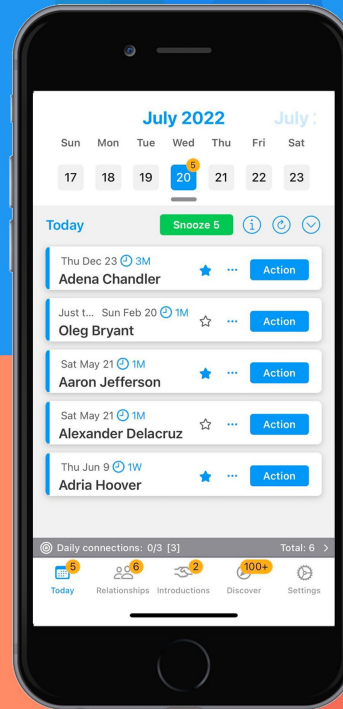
July 2022 July

Sun Mon Tue Wed Thu Fri Sat

17 18 19 20 5 21 22 23

Today Snooze 5

Thu Dec 23 3M
Adena Chandler
Action

Just t... Sun Feb 20 1M
Oleg Bryant
Action

Sat May 21 1M
Aaron Jefferson
Action

Sat May 21 1M
Alexander Delacruz
Action

Thu Jun 9 1W
Adria Hoover
Action

Daily connections: 0/3 [3] Total: 6

5 Today 6 Relationships 2 Introductions 100+ Discover Settings